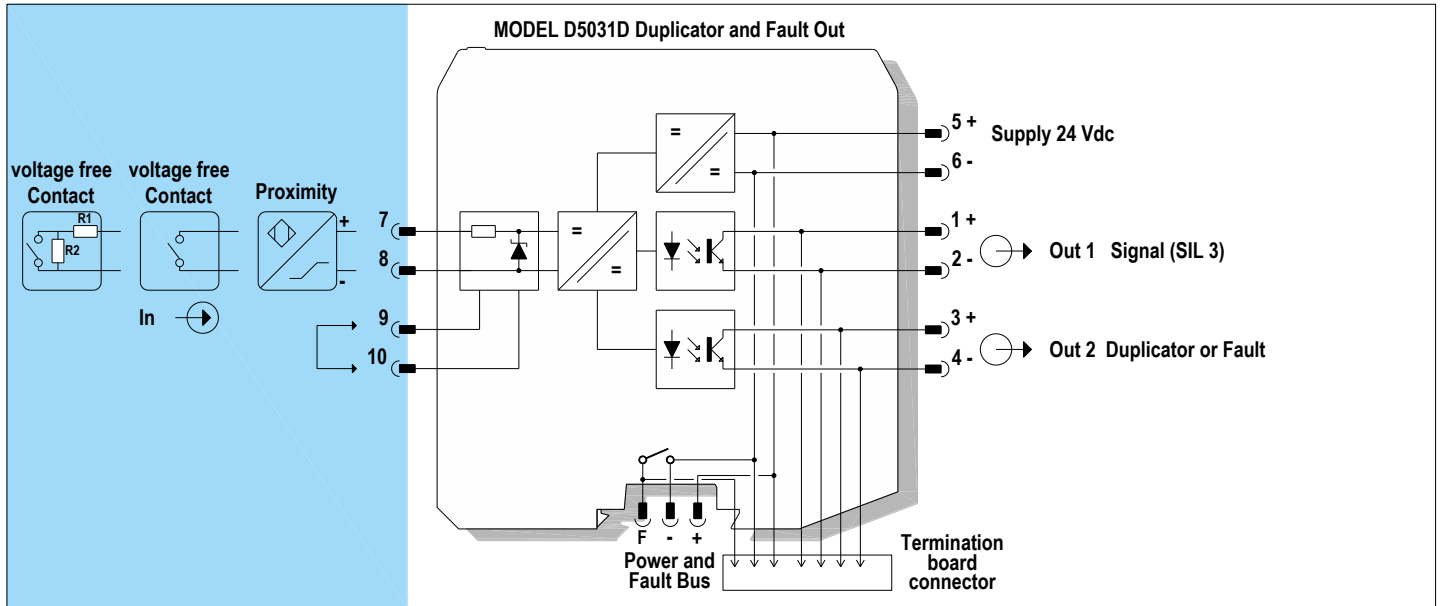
MODEL D5031D Duplicator and Fault Out

voltage free Contact

R1

R2

voltage free Contact

Proximity

+

-

In

7

8

9

10

=

=

=

=

5 +

6 -

Supply 24 Vdc

1 +

2 -

Out 1 Signal (SIL 3)

3 +

4 -

Out 2 Duplicator or Fault

F - +

Power and Fault Bus

Termination board connector